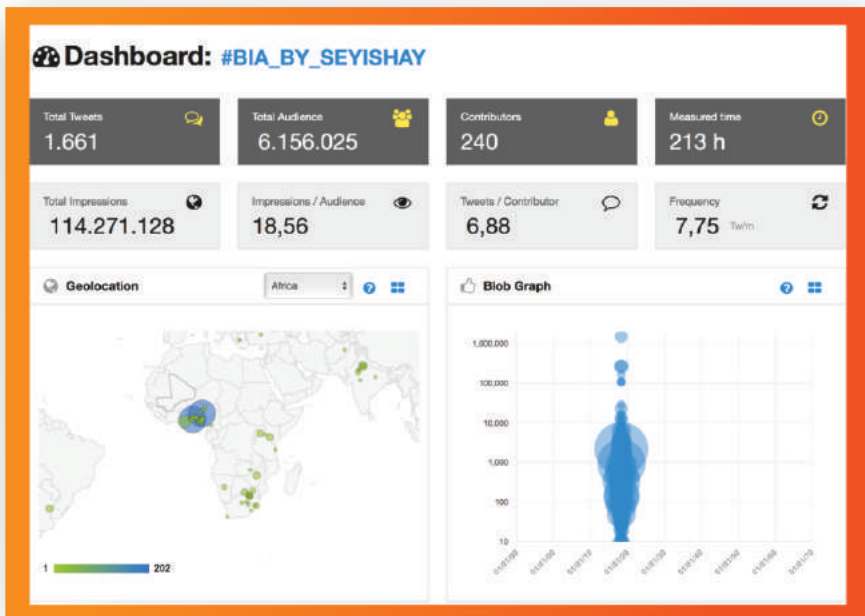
Dashboard: #BIA_BY_SEYISHAY

Total Tweets
1.661

Total Audience
6.156.025

Contributors
240

Measured time
213 h

Total Impressions
114.271.128

Impressions / Audience
18,56

Tweets / Contributor
6,88

Frequency
7,75 Tw/m

Geolocation

Africa

1 202

Blob Graph

1,000,000
100,000
10,000
1,000
100
10

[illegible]